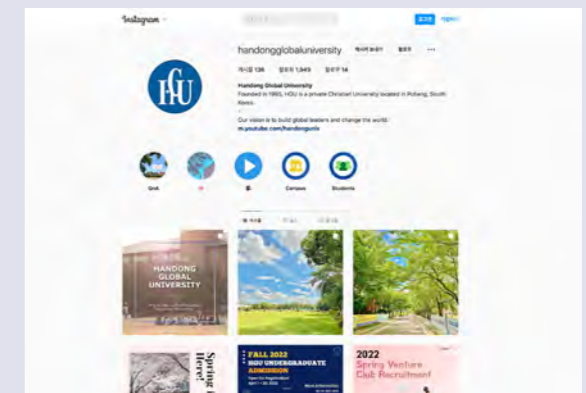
Instagram

handongglobaluniversity 메시지 보내기 팔로우 ···

게시물 136 팔로워 1,645 팔로우 14

Handong Global University
Founded in 1995, HGU is a private Christian University located in Pohang, South Korea.

Our vision is to build global leaders and change the world.
m.youtube.com/handongunlv

HGU

Q&A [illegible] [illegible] Campus Students

게시물 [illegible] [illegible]

HANDONG GLOBAL UNIVERSITY

Spring Here!

FALL 2022 HGU UNDERGRADUATE ADMISSION

2022 Spring Venture Club Recruitment